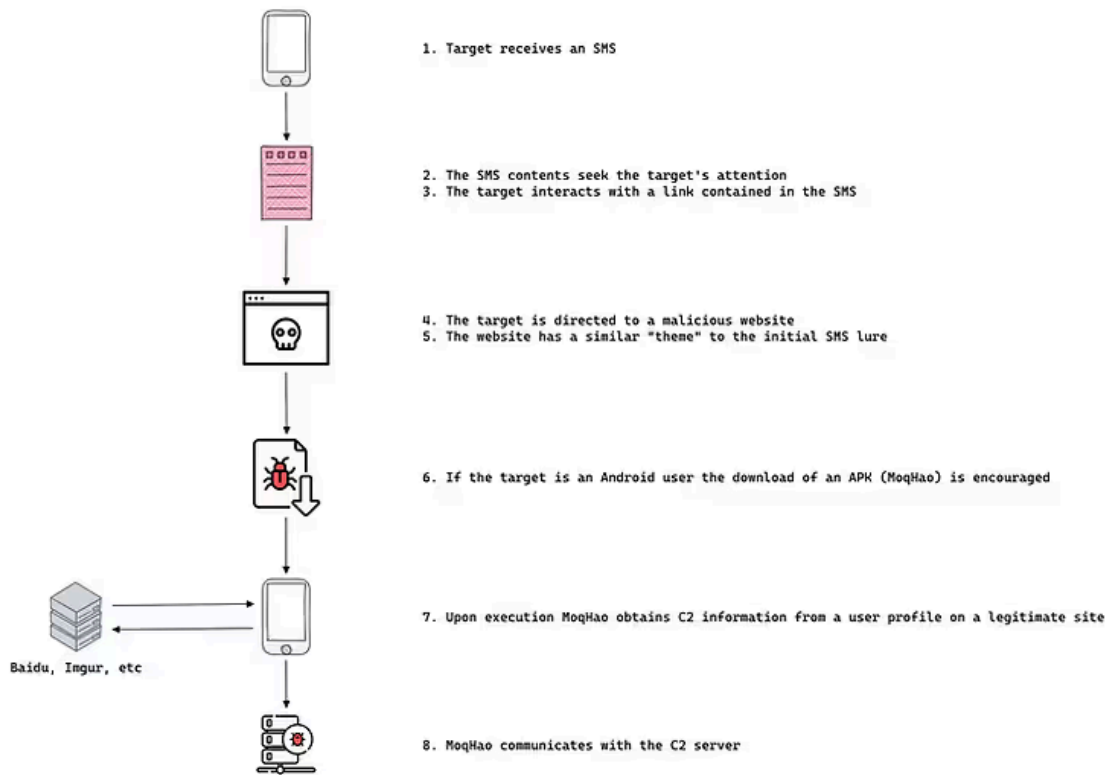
1. Target receives an SMS

2. The SMS contents seek the target's attention
3. The target interacts with a link contained in the SMS

4. The target is directed to a malicious website
5. The website has a similar "theme" to the initial SMS lure

6. If the target is an Android user the download of an APK (MoqHao) is encouraged

Baidu, Imgur, etc

7. Upon execution MoqHao obtains C2 information from a user profile on a legitimate site

8. MoqHao communicates with the C2 server